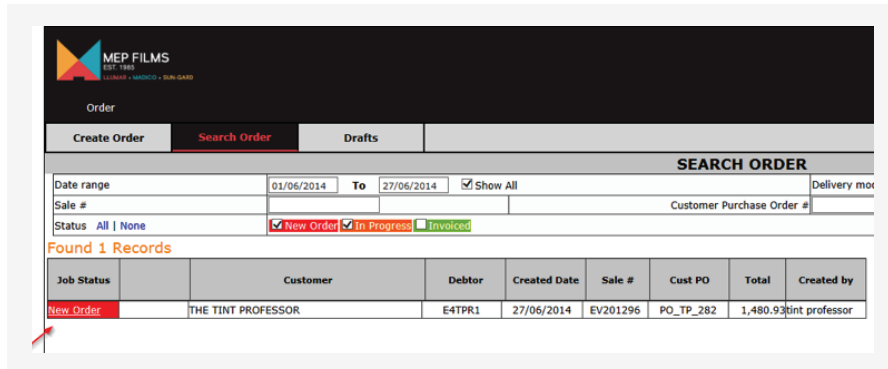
MEP FILMS
EST. 1985
LLUMAR • MADICO • SUN-GARD

Order

Create Order | Search Order | Drafts

SEARCH ORDER

Date range 01/06/2014 To 27/06/2014 ☑ Show All
Delivery mo
Sale #
Customer Purchase Order #
Status All | None ☑ New Order ☑ In Progress ☐ Invoiced

Found 1 Records

| Job Status | | Customer | Debtor | Created Date | Sale # | Cust PO | Total | Created by |
|---|---|---|---|---|---|---|---|---|
| New Order | | THE TINT PROFESSOR | E4TPR1 | 27/06/2014 | EV201296 | PO_TP_282 | 1,480.93 | tint professor |